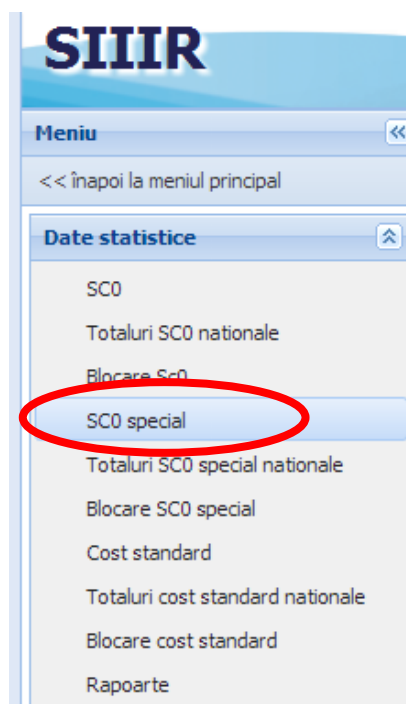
SIIIR

Meniu

<< înapoi la meniul principal

Date statistice

SC0

Totaluri SC0 nationale

Blocare Sc0

SC0 special

Totaluri SC0 special nationale

Blocare SC0 special

Cost standard

Totaluri cost standard nationale

Blocare cost standard

Rapoarte